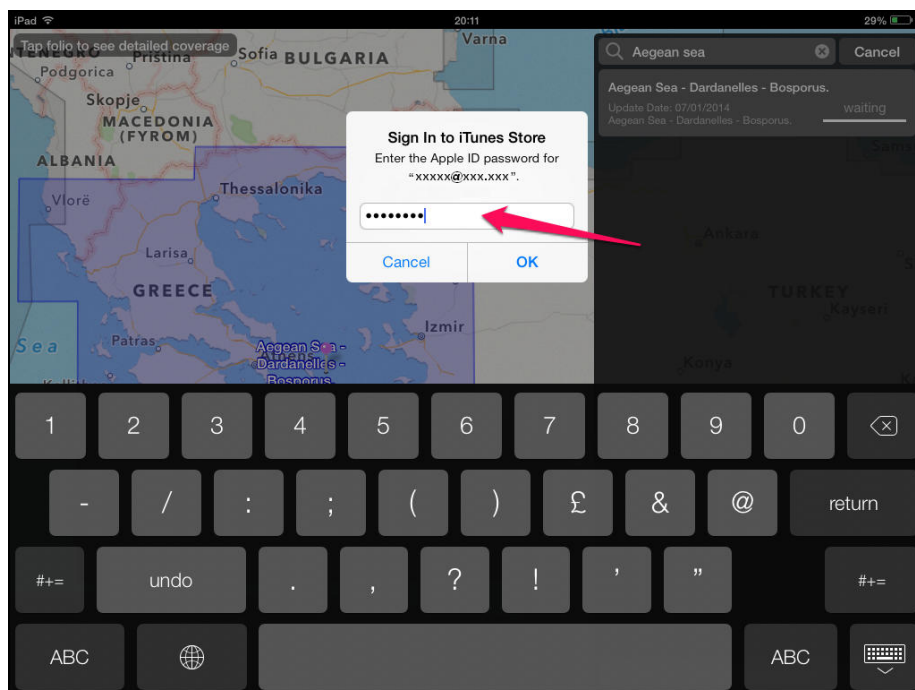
iPad
20:11
29%

Tap folio to see detailed coverage
Varna
Pristina
Sofia BULGARIA
Podgorica
Skopje
MACEDONIA
(FYROM)
ALBANIA
Vlorë
Thessalonika
Larisa
GREECE
Sea
Patras
Athens
Izmir
Aegean Sea - Dardanelles - Bosporus
Ankara
TURKEY
Kayseri
Konya
Samsun

Aegean sea
Cancel
Aegean Sea - Dardanelles - Bosporus.
Update Date: 07/01/2014
Aegean Sea - Dardanelles - Bosporus.
waiting

Sign In to iTunes Store
Enter the Apple ID password for "xxxxx@xxx.xxx".
••••••••
Cancel
OK

1 2 3 4 5 6 7 8 9 0
- / : ; ( ) £ & @ return
#+= undo . , ? ! ' " #+=
ABC ABC